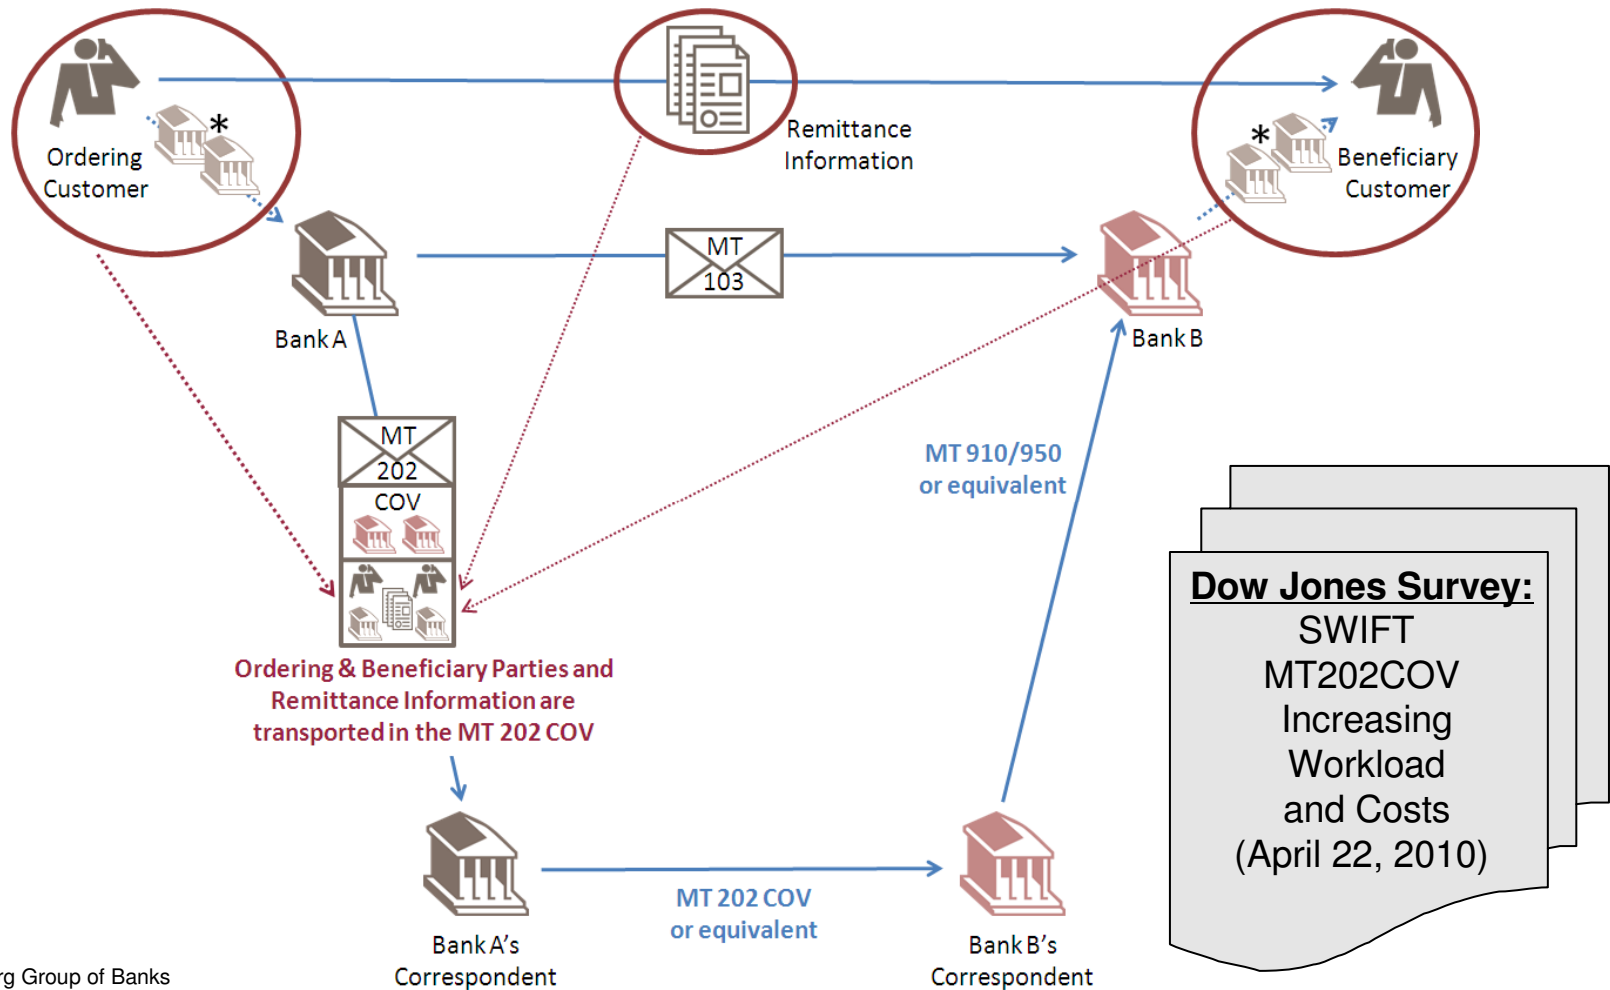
Ordering Customer

*

Remittance Information

*

Beneficiary Customer

Bank A

MT 103

Bank B

MT 202 COV

MT 910/950 or equivalent

Ordering & Beneficiary Parties and Remittance Information are transported in the MT 202 COV

Dow Jones Survey: SWIFT MT202COV Increasing Workload and Costs (April 22, 2010)

MT 202 COV or equivalent

Bank A's Correspondent

Bank B's Correspondent

rg Group of Banks